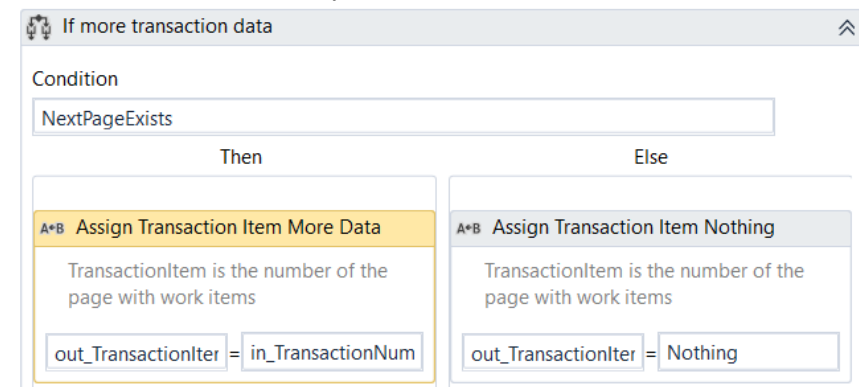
If more transaction data

Condition

NextPageExists

Then

Else

A+B Assign Transaction Item More Data

TransactionItem is the number of the page with work items

out_TransactionIter = in_TransactionNum

A+B Assign Transaction Item Nothing

TransactionItem is the number of the page with work items

out_TransactionIter = Nothing